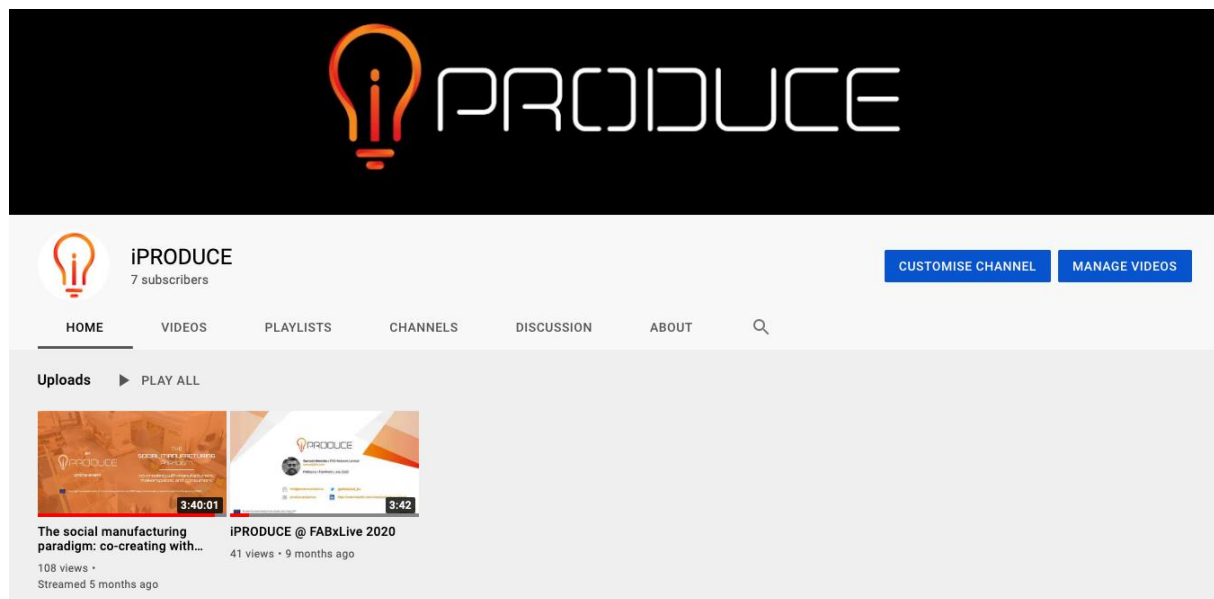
iPRODUCE

iPRODUCE
7 subscribers

CUSTOMISE CHANNEL
MANAGE VIDEOS

HOME
VIDEOS
PLAYLISTS
CHANNELS
DISCUSSION
ABOUT

Uploads
PLAY ALL

iPRODUCE
THE SOCIAL MANUFACTURING PARADIGM
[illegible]
3:40:01
The social manufacturing paradigm: co-creating with...
108 views •
Streamed 5 months ago

iPRODUCE
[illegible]
3:42
iPRODUCE @ FABxLive 2020
41 views • 9 months ago